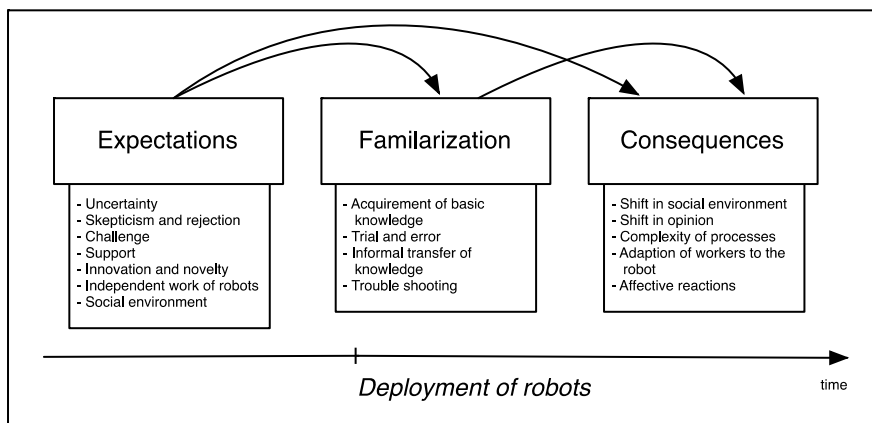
Expectations

- Uncertainty
- Skepticism and rejection
- Challenge
- Support
- Innovation and novelty
- Independent work of robots
- Social environment

Familarization

- Acquirement of basic knowledge
- Trial and error
- Informal transfer of knowledge
- Trouble shooting

Consequences

- Shift in social environment
- Shift in opinion
- Complexity of processes
- Adaption of workers to the robot
- Affective reactions

Deployment of robots

time